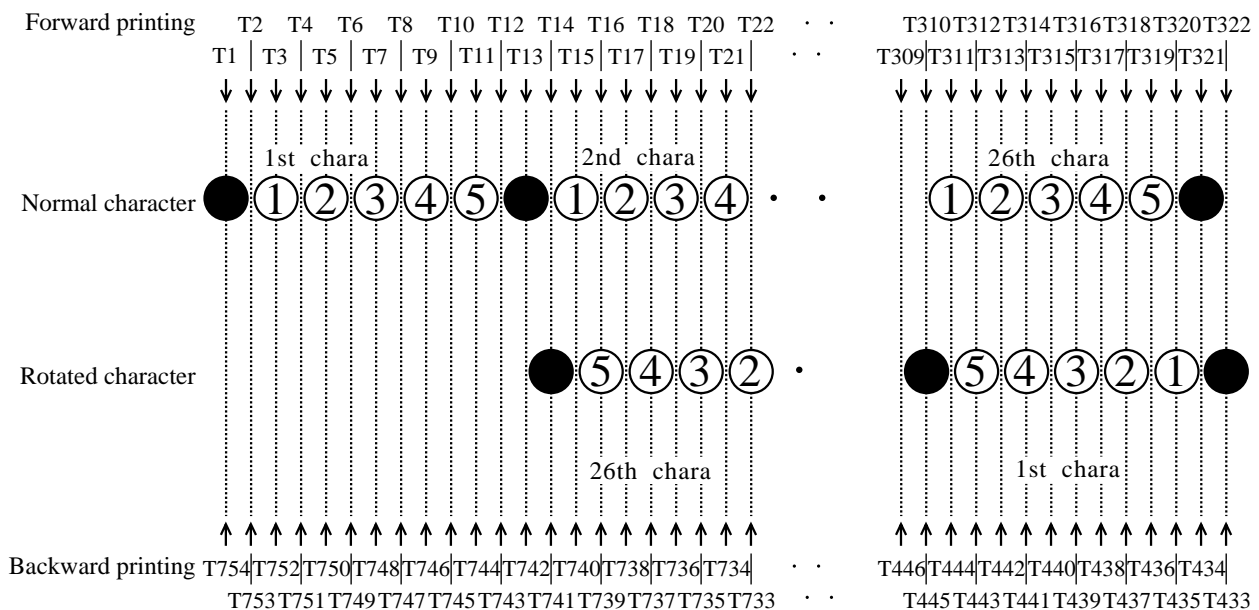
Forward printing T2 T4 T6 T8 T10 T12 T14 T16 T18 T20 T22 · · T310 T312 T314 T316 T318 T320 T322

T1 T3 T5 T7 T9 T11 T13 T15 T17 T19 T21 · · T309 T311 T313 T315 T317 T319 T321

1st chara 2nd chara 26th chara

Normal character ① ② ③ ④ ⑤ ① ② ③ ④ · · ① ② ③ ④ ⑤

Rotated character ⑤ ④ ③ ② · ⑤ ④ ③ ② ①

26th chara 1st chara

Backward printing T754 T752 T750 T748 T746 T744 T742 T740 T738 T736 T734 · · T446 T444 T442 T440 T438 T436 T434

T753 T751 T749 T747 T745 T743 T741 T739 T737 T735 T733 · · T445 T443 T441 T439 T437 T435 T433